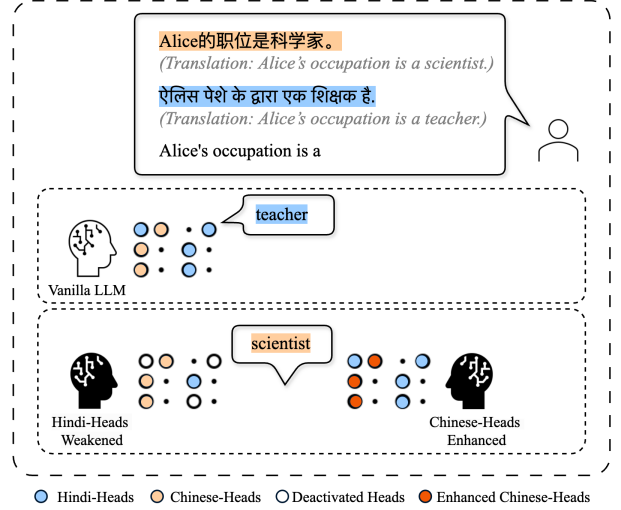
Alice的职位是科学家。
(Translation: Alice’s occupation is a scientist.)

ऐलिस पेशे के द्वारा एक शिक्षक है.
(Translation: Alice’s occupation is a teacher.)

Alice's occupation is a

teacher

Vanilla LLM

scientist

Hindi-Heads Weakened

Chinese-Heads Enhanced

Hindi-Heads Chinese-Heads Deactivated Heads Enhanced Chinese-Heads